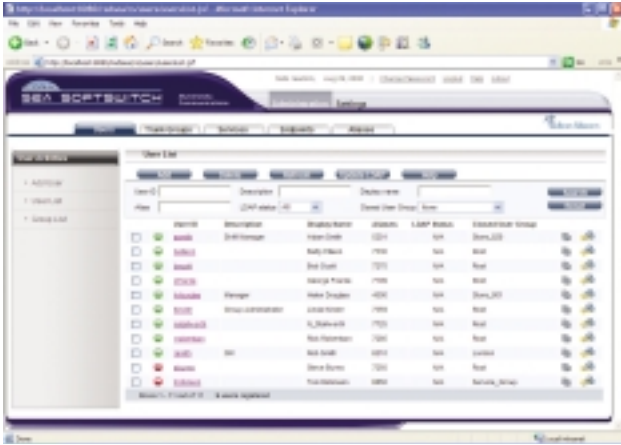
SEA SOFTSWITCH

Settings

User List

User ID
Description
Display name
Alias
LDAP status All
Owner User Group None

User ID
Description
Display Name
Ext/DID
LDAP Status
Owner/User Group

Drill Manager
Adam Smith
2201
N/A
Store_123

Betty Wilson
7100
N/A
Root

Bob Dyett
7273
N/A
Root

George Francis
7100
N/A
Root

Manager
Helen Douglas
4200
N/A
Store_123

Group Administrator
Linda Kristin
7110
N/A
Root

N_Staikovich
7725
N/A
Root

Ron Richardson
7280
N/A
Root

Bob Smith
8210
N/A
Limited

Steve Burns
7200
N/A
Root

Tom Robinson
6850
N/A
Remote_Group

Add User
User List
Group List

Done
Local intranet